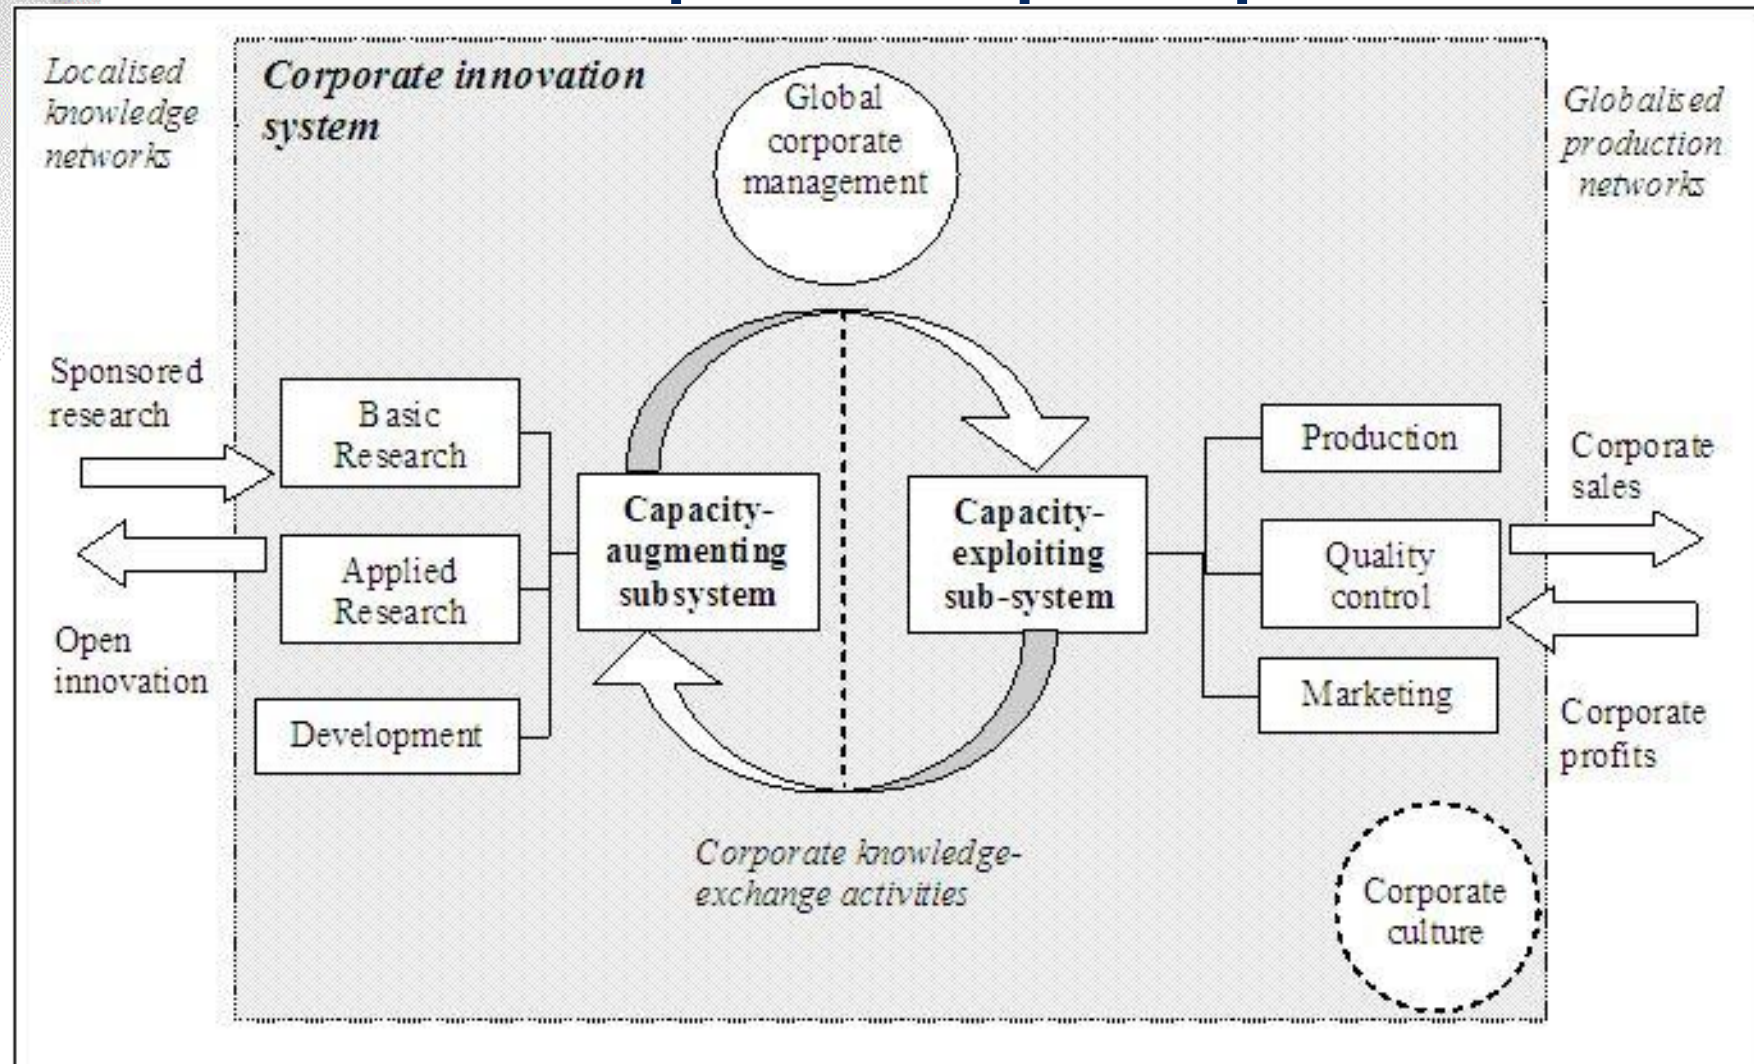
Localised knowledge networks

Corporate innovation system

Global corporate management

Globalised production networks

Sponsored research

Basic Research

Applied Research

Development

Open innovation

Capacity-augmenting subsystem

Capacity-exploiting sub-system

Production

Quality control

Marketing

Corporate sales

Corporate profits

Corporate knowledge-exchange activities

Corporate culture